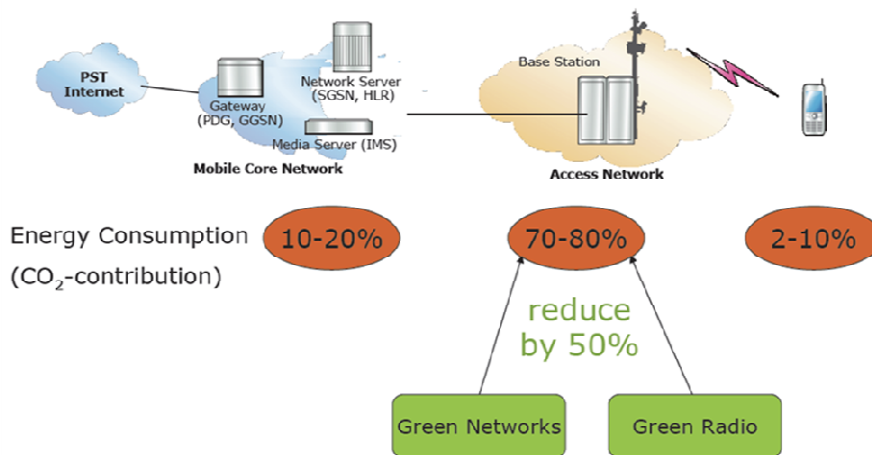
PST Internet

Gateway (PDG, GGSN)

Network Server (SGSN, HLR)

Media Server (IMS)

Mobile Core Network

Base Station

Access Network

Energy Consumption ($CO_2$-contribution)

10-20%

70-80%

2-10%

reduce by 50%

Green Networks

Green Radio